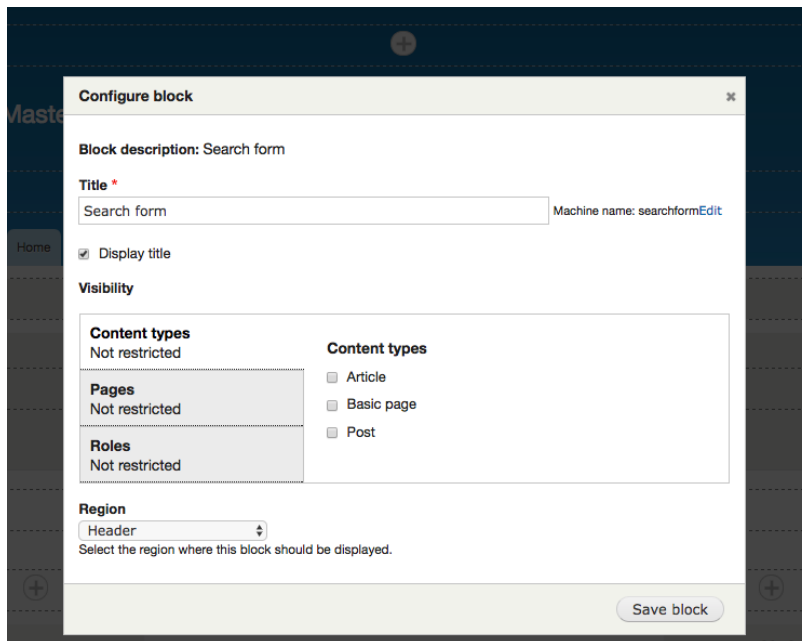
Maste

Home

Configure block

×

Block description: Search form

Title *

Search form

Machine name: searchformEdit

Display title

Visibility

Content types
Not restricted

Pages
Not restricted

Roles
Not restricted

Content types

Article

Basic page

Post

Region

Header

Select the region where this block should be displayed.

Save block